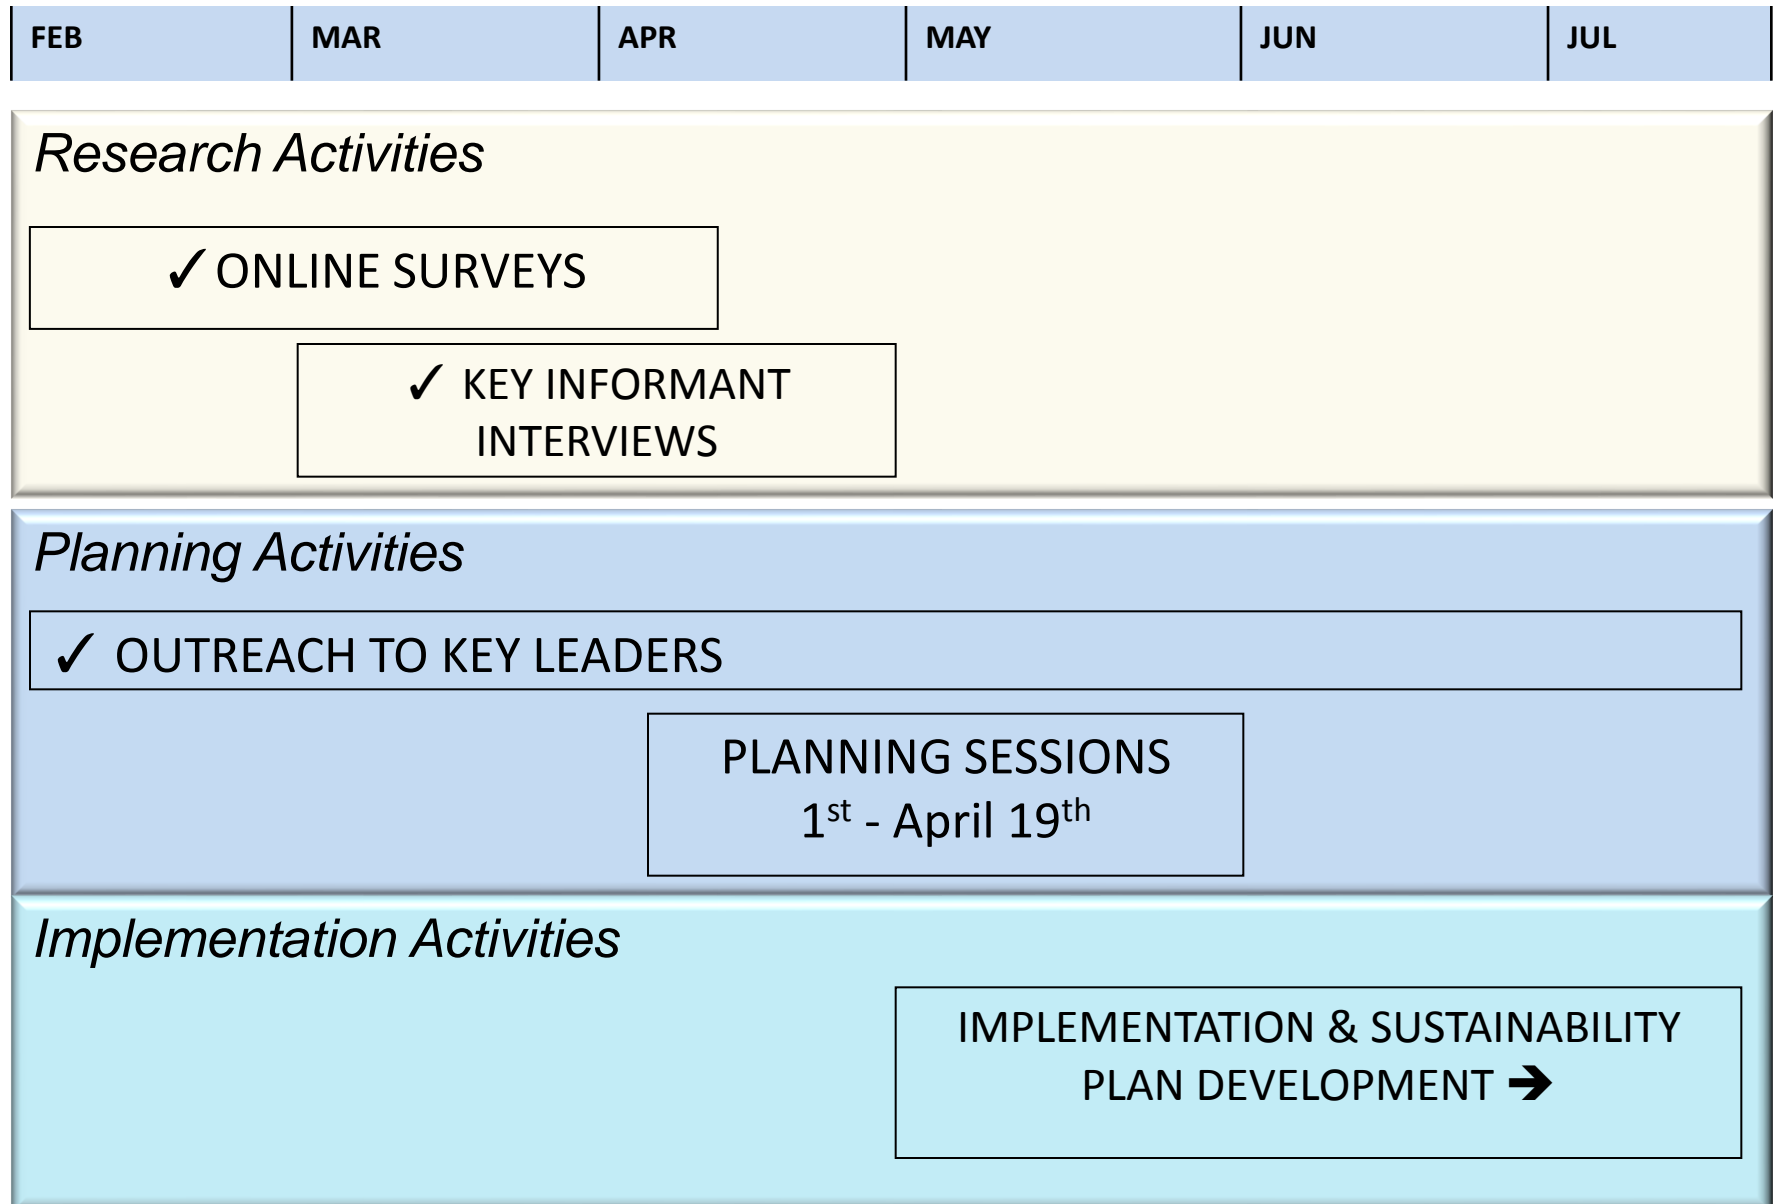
| FEB | MAR | APR | MAY | JUN | JUL |
|---|---|---|---|---|---|

Research Activities

✓ONLINE SURVEYS

✓ KEY INFORMANT INTERVIEWS

Planning Activities

✓ OUTREACH TO KEY LEADERS

PLANNING SESSIONS
1$^{st}$ - April 19$^{th}$

Implementation Activities

IMPLEMENTATION & SUSTAINABILITY PLAN DEVELOPMENT ➔